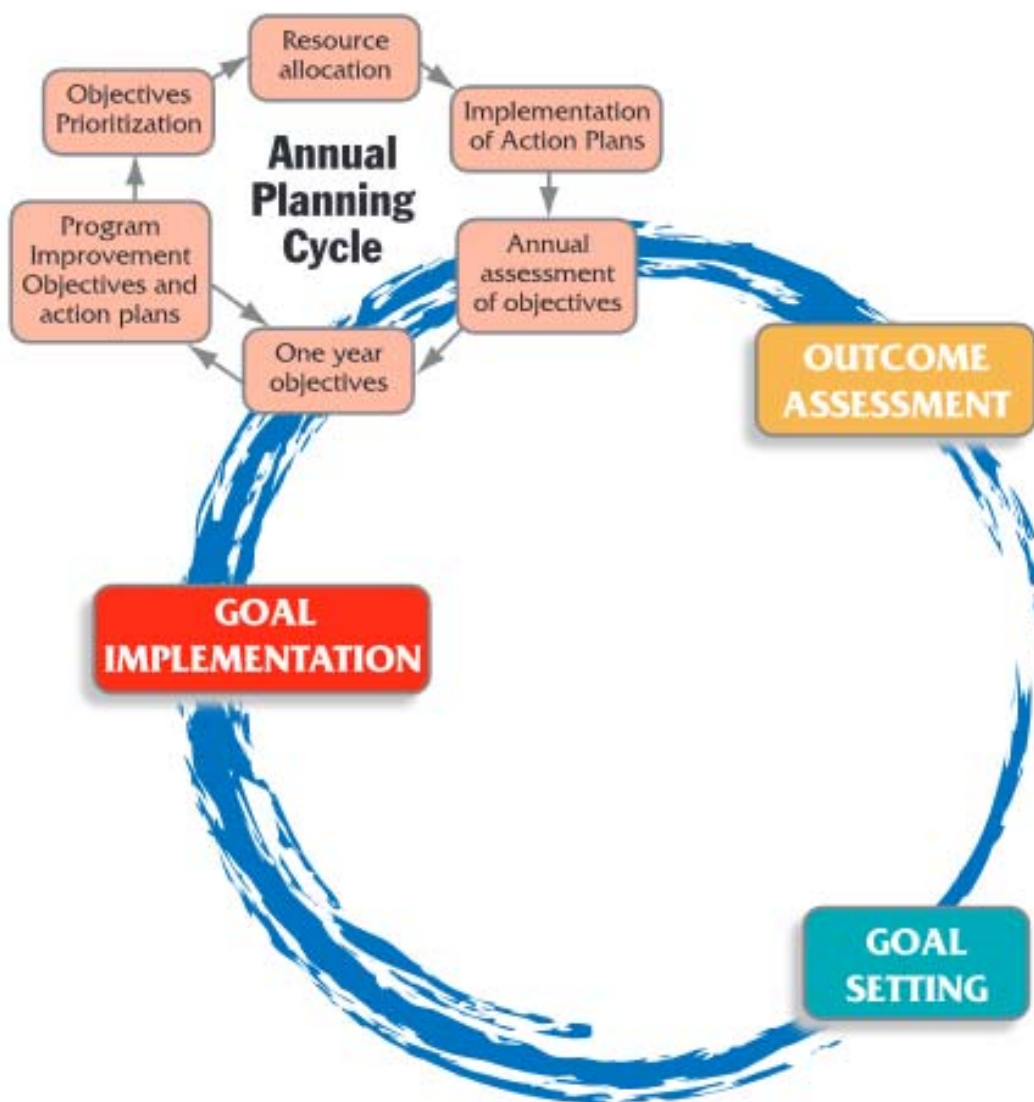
Resource allocation

Implementation of Action Plans

Annual assessment of objectives

One year objectives

Program Improvement Objectives and action plans

Objectives Prioritization

Annual Planning Cycle

OUTCOME ASSESSMENT

GOAL IMPLEMENTATION

GOAL SETTING